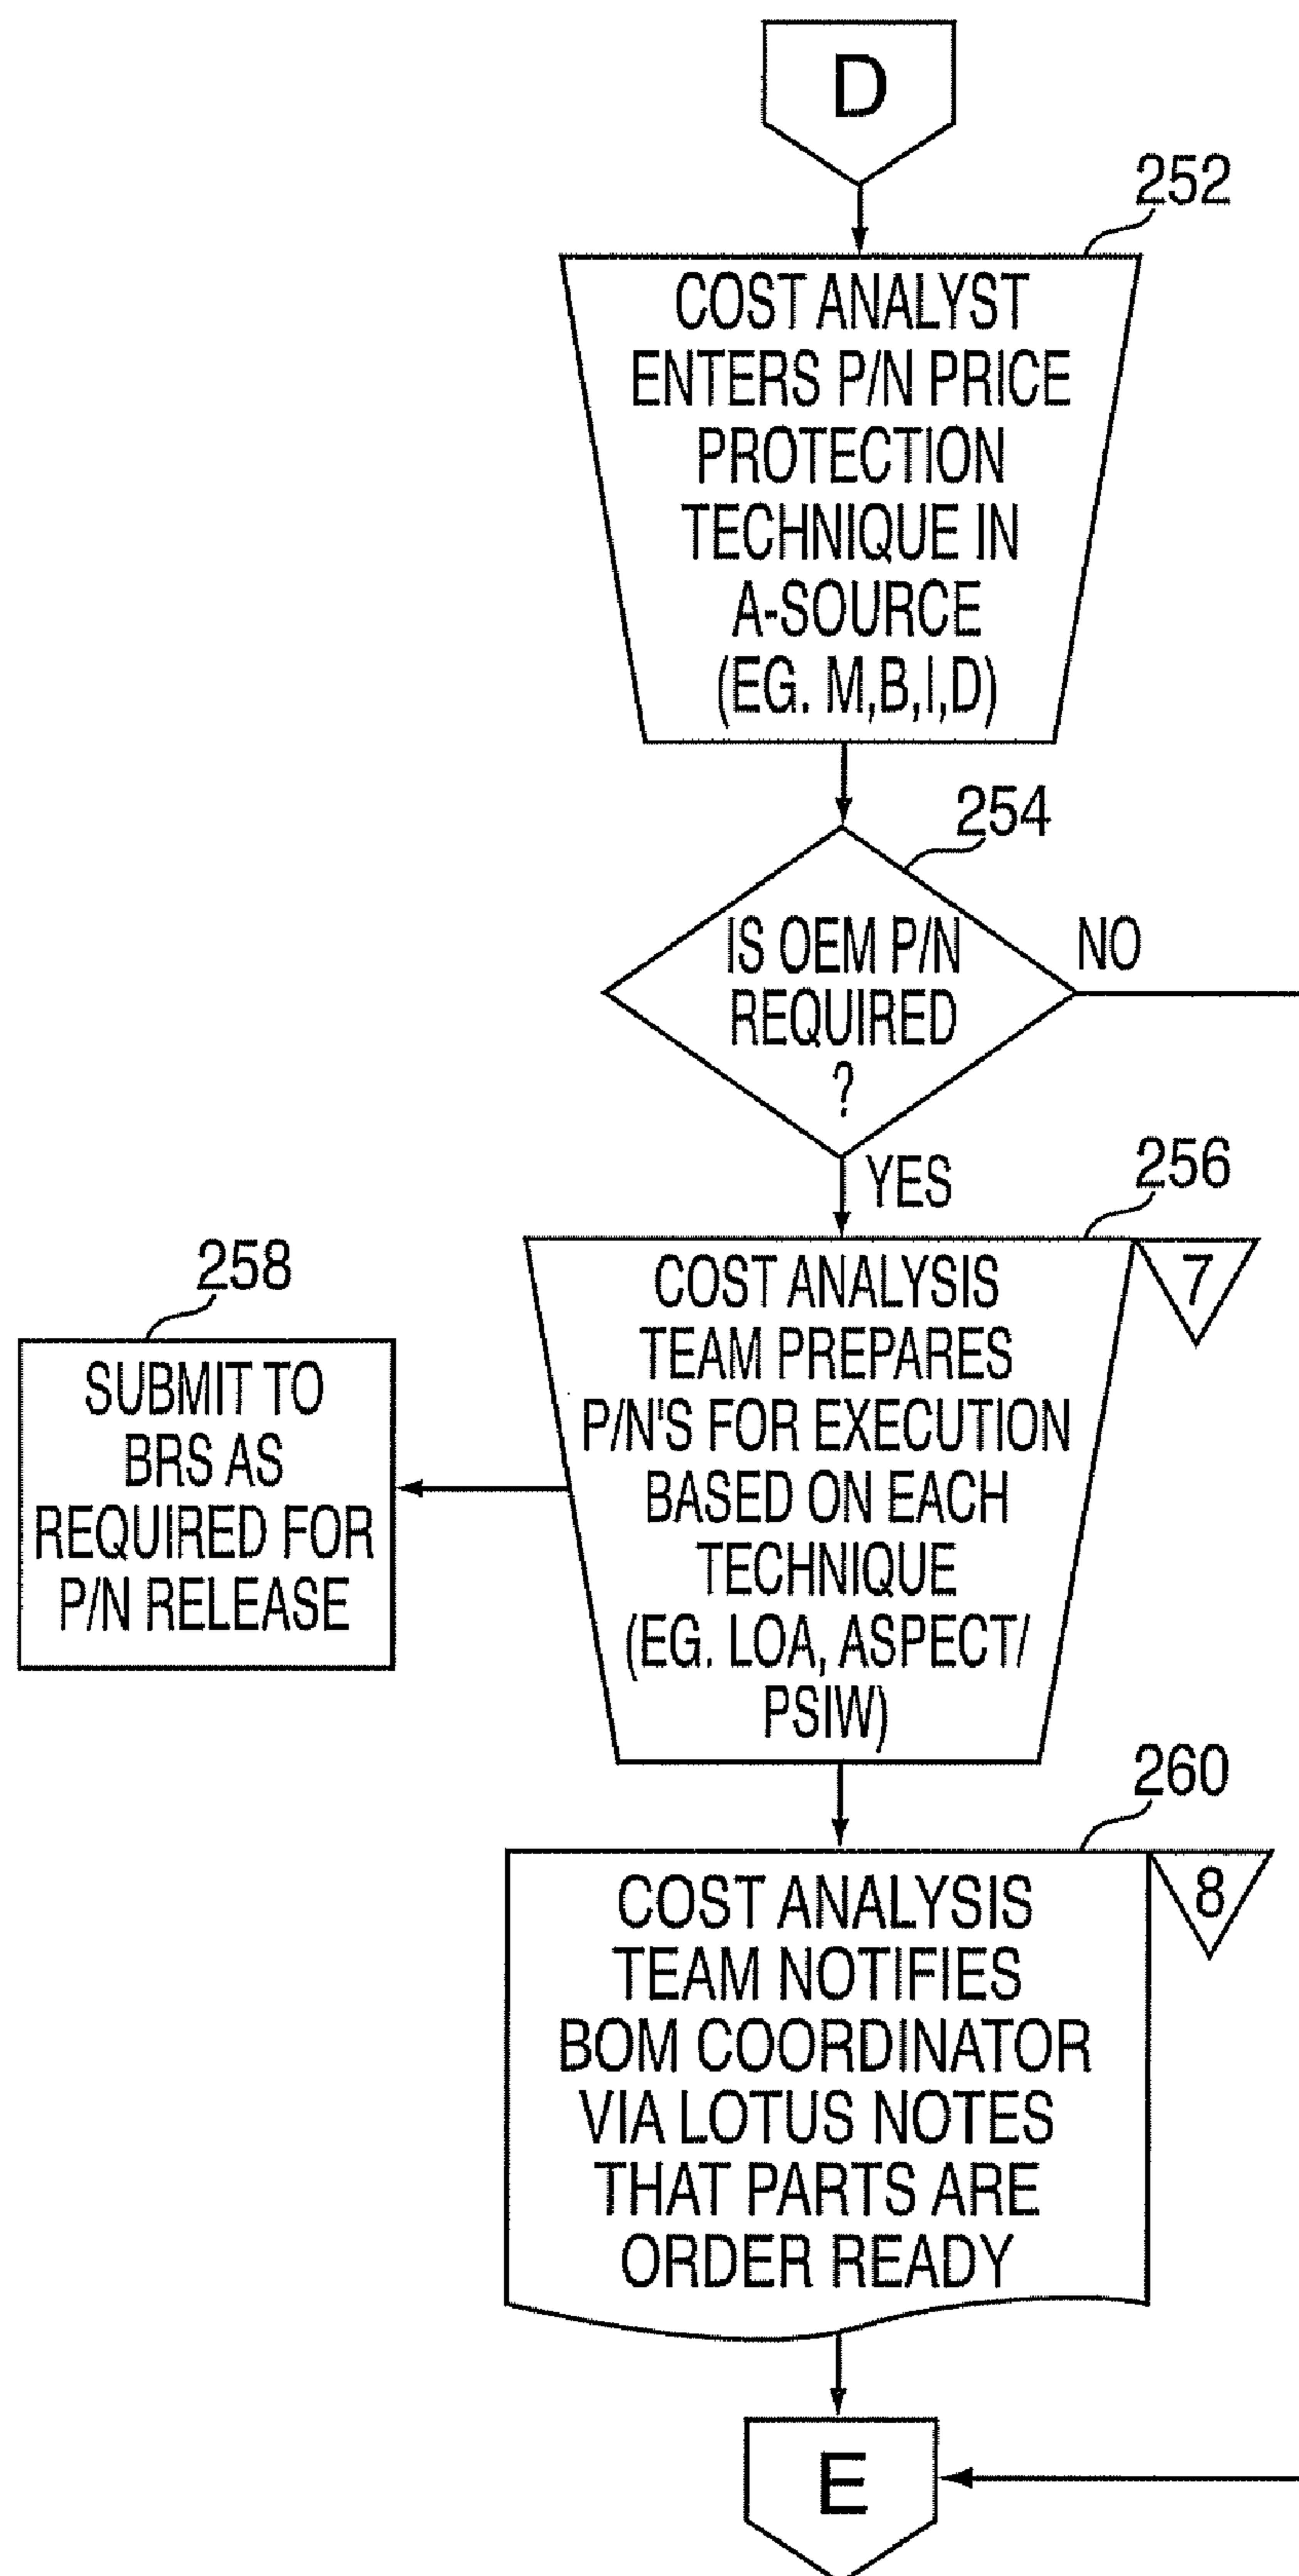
D

252

COST ANALYST ENTERS P/N PRICE PROTECTION TECHNIQUE IN A-SOURCE (EG. M,B,I,D)

254

IS OEM P/N REQUIRED ?

NO

YES

256

COST ANALYSIS TEAM PREPARES P/N'S FOR EXECUTION BASED ON EACH TECHNIQUE (EG. LOA, ASPECT/ PSIW)

7

258

SUBMIT TO BRS AS REQUIRED FOR P/N RELEASE

260

COST ANALYSIS TEAM NOTIFIES BOM COORDINATOR VIA LOTUS NOTES THAT PARTS ARE ORDER READY

8

E